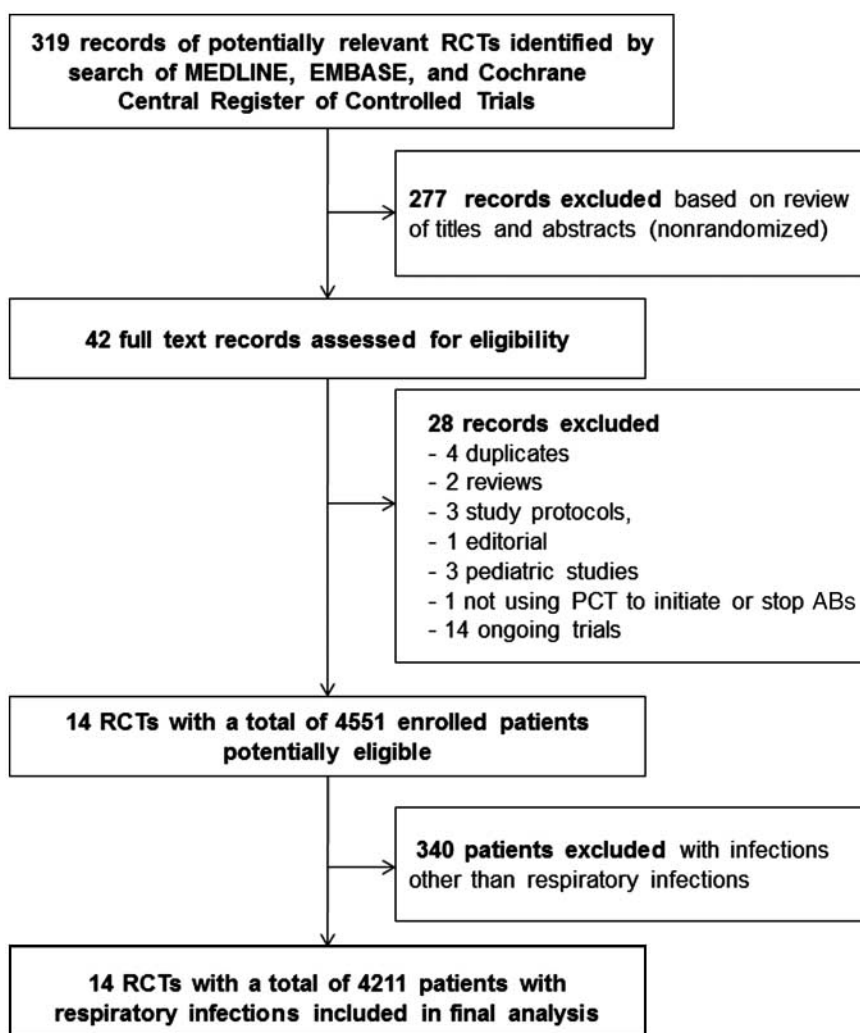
319 records of potentially relevant RCTs identified by search of MEDLINE, EMBASE, and Cochrane Central Register of Controlled Trials

277 records excluded based on review of titles and abstracts (nonrandomized)

42 full text records assessed for eligibility

28 records excluded
- 4 duplicates
- 2 reviews
- 3 study protocols,
- 1 editorial
- 3 pediatric studies
- 1 not using PCT to initiate or stop ABs
- 14 ongoing trials

14 RCTs with a total of 4551 enrolled patients potentially eligible

340 patients excluded with infections other than respiratory infections

14 RCTs with a total of 4211 patients with respiratory infections included in final analysis